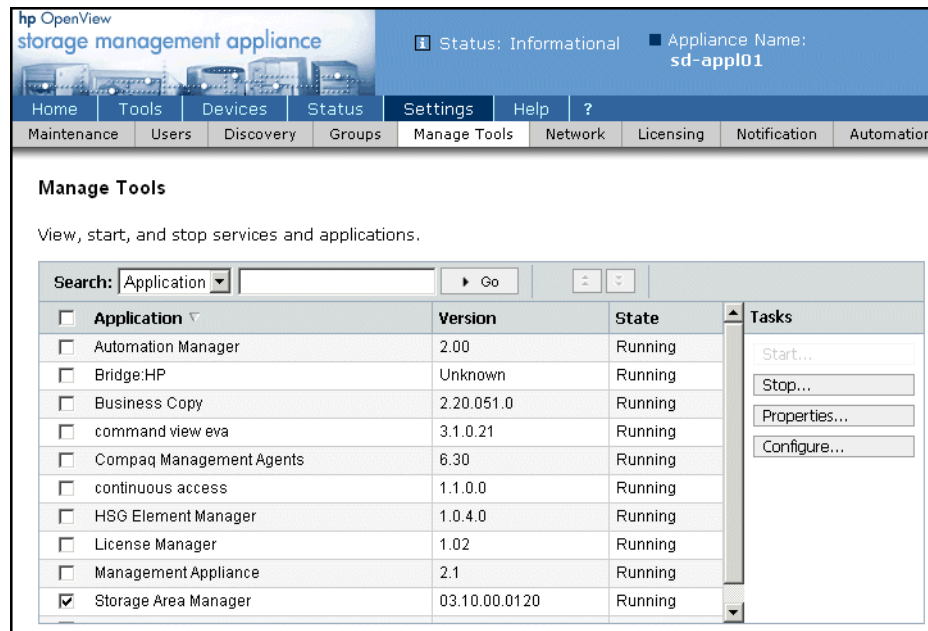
hp OpenView
storage management appliance

Status: Informational

Appliance Name: sd-appl01

Home | Tools | Devices | Status | Settings | Help | ?

Maintenance | Users | Discovery | Groups | Manage Tools | Network | Licensing | Notification | Automation

Manage Tools

View, start, and stop services and applications.

Search: Application ▶ Go

| | Application | Version | State |
|---|---|---|---|
| ☐ | Automation Manager | 2.00 | Running |
| ☐ | Bridge:HP | Unknown | Running |
| ☐ | Business Copy | 2.20.051.0 | Running |
| ☐ | command view eva | 3.1.0.21 | Running |
| ☐ | Compaq Management Agents | 6.30 | Running |
| ☐ | continuous access | 1.1.0.0 | Running |
| ☐ | HSG Element Manager | 1.0.4.0 | Running |
| ☐ | License Manager | 1.02 | Running |
| ☐ | Management Appliance | 2.1 | Running |
| ☑ | Storage Area Manager | 03.10.00.0120 | Running |

Tasks
Start...
Stop...
Properties...
Configure...